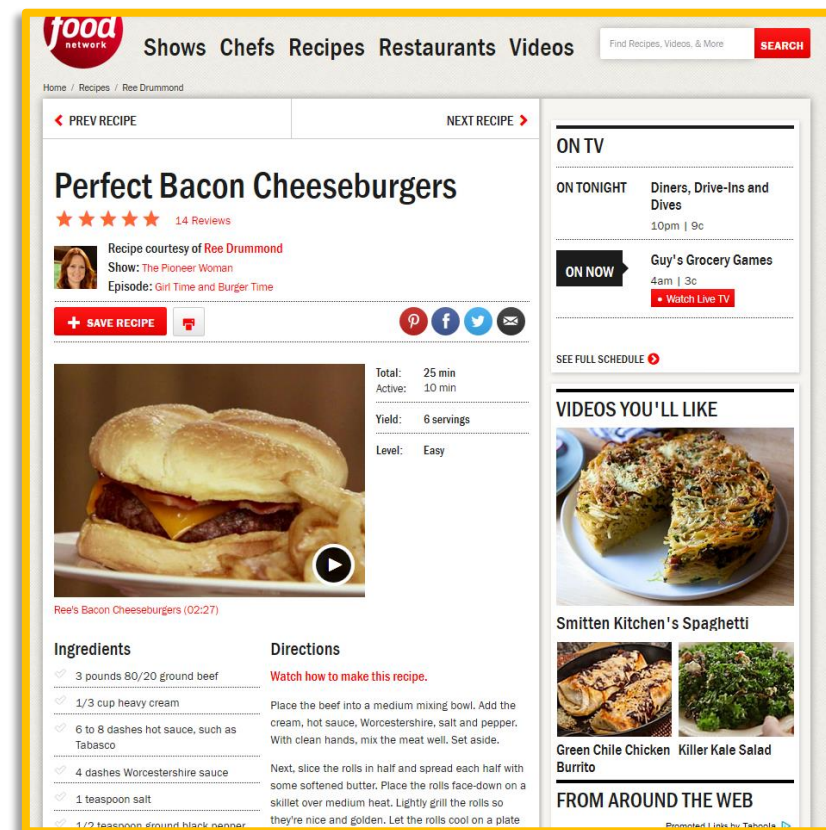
food network

Shows Chefs Recipes Restaurants Videos

Find Recipes, Videos, & More

SEARCH

Home / Recipes / Ree Drummond

PREV RECIPE

NEXT RECIPE

Perfect Bacon Cheeseburgers

14 Reviews

Recipe courtesy of Ree Drummond
Show: The Pioneer Woman
Episode: Girl Time and Burger Time

SAVE RECIPE

Total: 25 min
Active: 10 min

Yield: 6 servings

Level: Easy

Ree's Bacon Cheeseburgers (02:27)

Ingredients

3 pounds 80/20 ground beef

1/3 cup heavy cream

6 to 8 dashes hot sauce, such as Tabasco

4 dashes Worcestershire sauce

1 teaspoon salt

1/2 teaspoon ground black pepper

Directions

Watch how to make this recipe.

Place the beef into a medium mixing bowl. Add the cream, hot sauce, Worcestershire, salt and pepper. With clean hands, mix the meat well. Set aside.

Next, slice the rolls in half and spread each half with some softened butter. Place the rolls face-down on a skillet over medium heat. Lightly grill the rolls so they're nice and golden. Let the rolls cool on a plate

ON TV

ON TONIGHT

Diners, Drive-Ins and Dives
10pm | 9c

ON NOW

Guy's Grocery Games
4am | 3c
Watch Live TV

SEE FULL SCHEDULE

VIDEOS YOU'LL LIKE

Smitten Kitchen's Spaghetti

Green Chile Chicken Burrito

Killer Kale Salad

FROM AROUND THE WEB

Promoted Links by Taboola